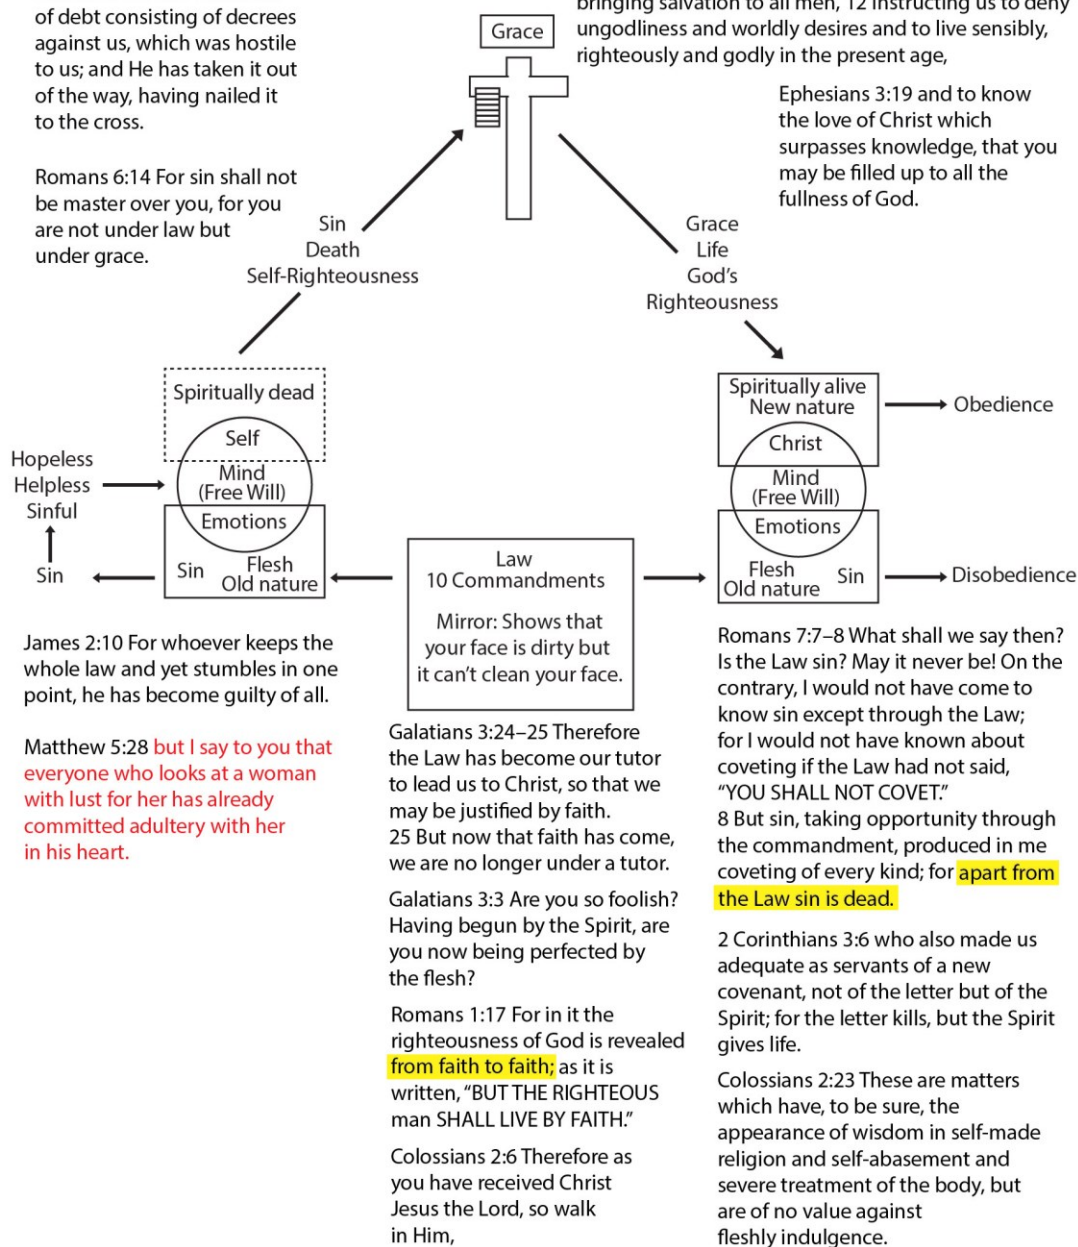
of debt consisting of decrees against us, which was hostile to us; and He has taken it out of the way, having nailed it to the cross.

Romans 6:14 For sin shall not be master over you, for you are not under law but under grace.

Grace

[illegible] bringing salvation to all men, 12 instructing us to deny ungodliness and worldly desires and to live sensibly, righteously and godly in the present age,

Ephesians 3:19 and to know the love of Christ which surpasses knowledge, that you may be filled up to all the fullness of God.

Sin
Death
Self-Righteousness

Grace
Life
God's
Righteousness

Spiritually dead

Self

Mind
(Free Will)

Emotions

Sin

Flesh
Old nature

Hopeless
Helpless
Sinful

Sin

Spiritually alive
New nature

Obedience

Christ

Mind
(Free Will)

Emotions

Flesh
Old nature

Sin

Disobedience

Law
10 Commandments

Mirror: Shows that your face is dirty but it can't clean your face.

James 2:10 For whoever keeps the whole law and yet stumbles in one point, he has become guilty of all.

Matthew 5:28 but I say to you that everyone who looks at a woman with lust for her has already committed adultery with her in his heart.

Galatians 3:24–25 Therefore the Law has become our tutor to lead us to Christ, so that we may be justified by faith.
25 But now that faith has come, we are no longer under a tutor.

Galatians 3:3 Are you so foolish? Having begun by the Spirit, are you now being perfected by the flesh?

Romans 1:17 For in it the righteousness of God is revealed from faith to faith; as it is written, "BUT THE RIGHTEOUS man SHALL LIVE BY FAITH."

Colossians 2:6 Therefore as you have received Christ Jesus the Lord, so walk in Him,

Romans 7:7–8 What shall we say then? Is the Law sin? May it never be! On the contrary, I would not have come to know sin except through the Law; for I would not have known about coveting if the Law had not said, "YOU SHALL NOT COVET."
8 But sin, taking opportunity through the commandment, produced in me coveting of every kind; for apart from the Law sin is dead.

2 Corinthians 3:6 who also made us adequate as servants of a new covenant, not of the letter but of the Spirit; for the letter kills, but the Spirit gives life.

Colossians 2:23 These are matters which have, to be sure, the appearance of wisdom in self-made religion and self-abasement and severe treatment of the body, but are of no value against fleshly indulgence.